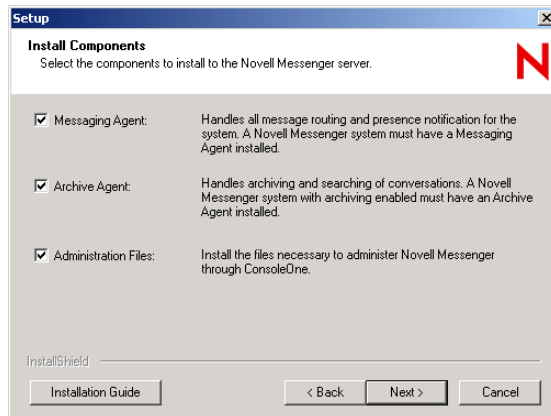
Setup

Install Components
Select the components to install to the Novell Messenger server.

N

Messaging Agent:
Handles all message routing and presence notification for the system. A Novell Messenger system must have a Messaging Agent installed.

Archive Agent:
Handles archiving and searching of conversations. A Novell Messenger system with archiving enabled must have an Archive Agent installed.

Administration Files:
Install the files necessary to administer Novell Messenger through ConsoleOne.

InstallShield

Installation Guide
< Back
Next >
Cancel